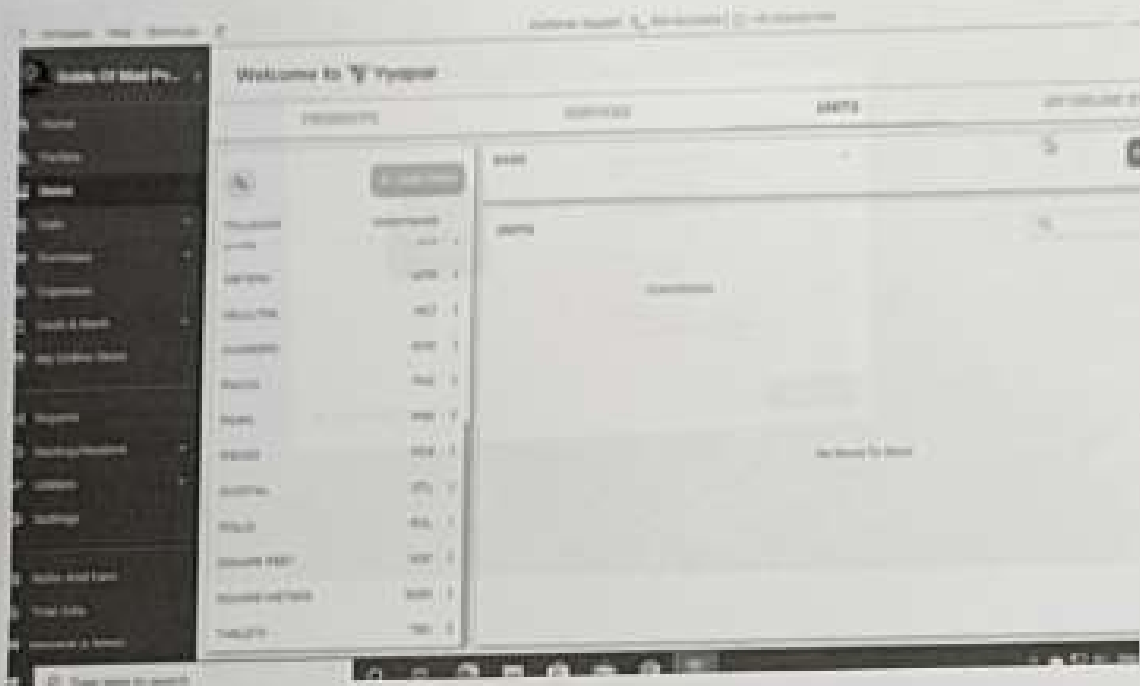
Welcome to Vyapar

PRODUCTS

SERVICES

UNITS

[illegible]

BASE

UNITS

CONVERSIONS

No Rows To Show

Home

Parties

Items

Sale

Purchase

Expenses

Cash & Bank

My Online Store

Reports

Backup/Restore

Utilities

Settings

FULLNAME

SHORTNAME

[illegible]

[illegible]

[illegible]

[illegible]

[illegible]

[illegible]

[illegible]

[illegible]

ROLLS

SQUARE FEET

SQUARE METERS

TABLETS

Type here to search